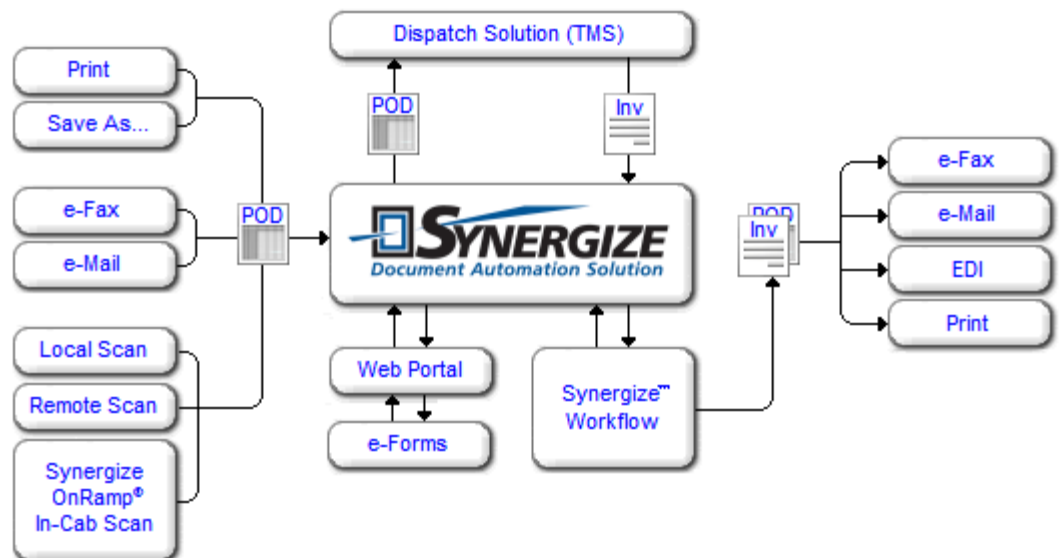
Dispatch Solution (TMS)

Print

Save As...

POD

Inv

e-Fax

e-Mail

POD

SYNERGIZE
Document Automation Solution

POD
Inv

e-Fax

e-Mail

EDI

Print

Local Scan

Remote Scan

Synergize OnRamp® In-Cab Scan

Web Portal

e-Forms

Synergize™ Workflow